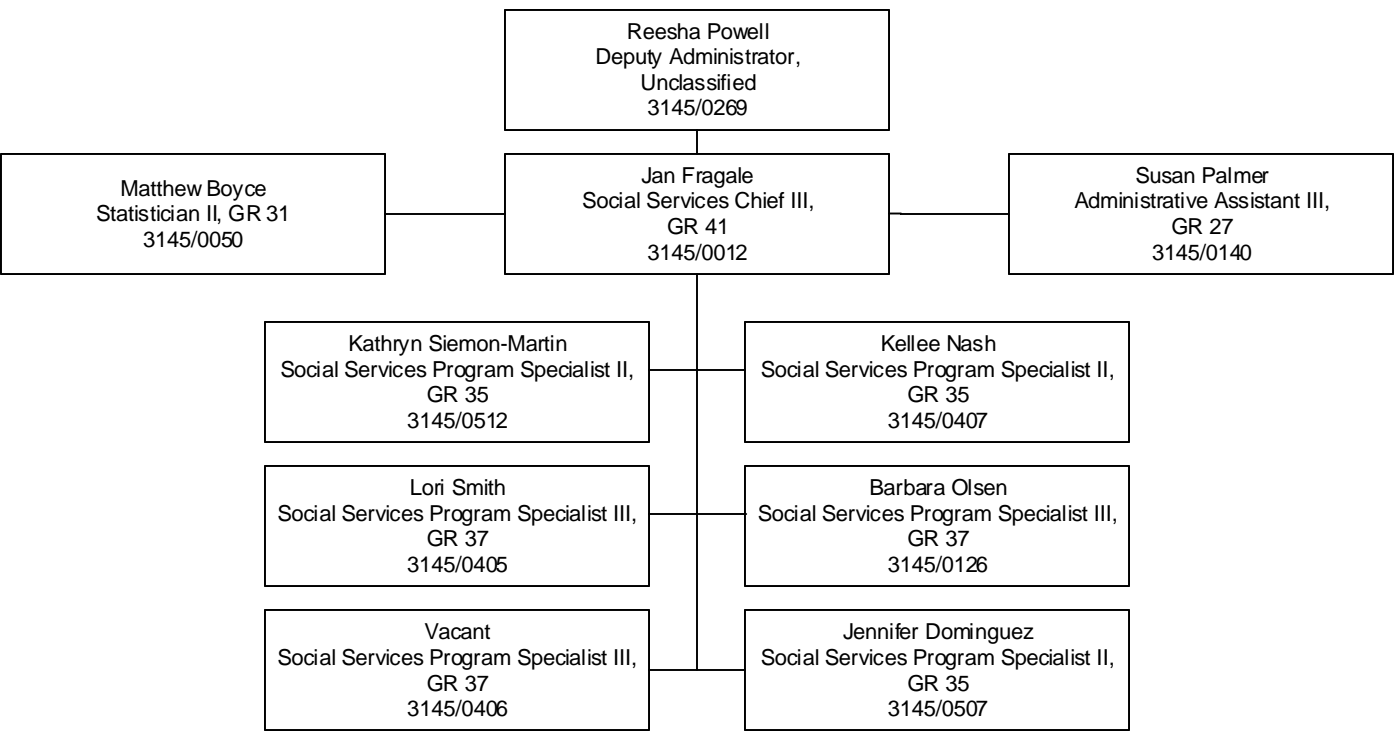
Reesha Powell
Deputy Administrator, Unclassified
3145/0269

Matthew Boyce
Statistician II, GR 31
3145/0050

Jan Fragale
Social Services Chief III, GR 41
3145/0012

Susan Palmer
Administrative Assistant III, GR 27
3145/0140

Kathryn Siemon-Martin
Social Services Program Specialist II, GR 35
3145/0512

Kellee Nash
Social Services Program Specialist II, GR 35
3145/0407

Lori Smith
Social Services Program Specialist III, GR 37
3145/0405

Barbara Olsen
Social Services Program Specialist III, GR 37
3145/0126

Vacant
Social Services Program Specialist III, GR 37
3145/0406

Jennifer Dominguez
Social Services Program Specialist II, GR 35
3145/0507